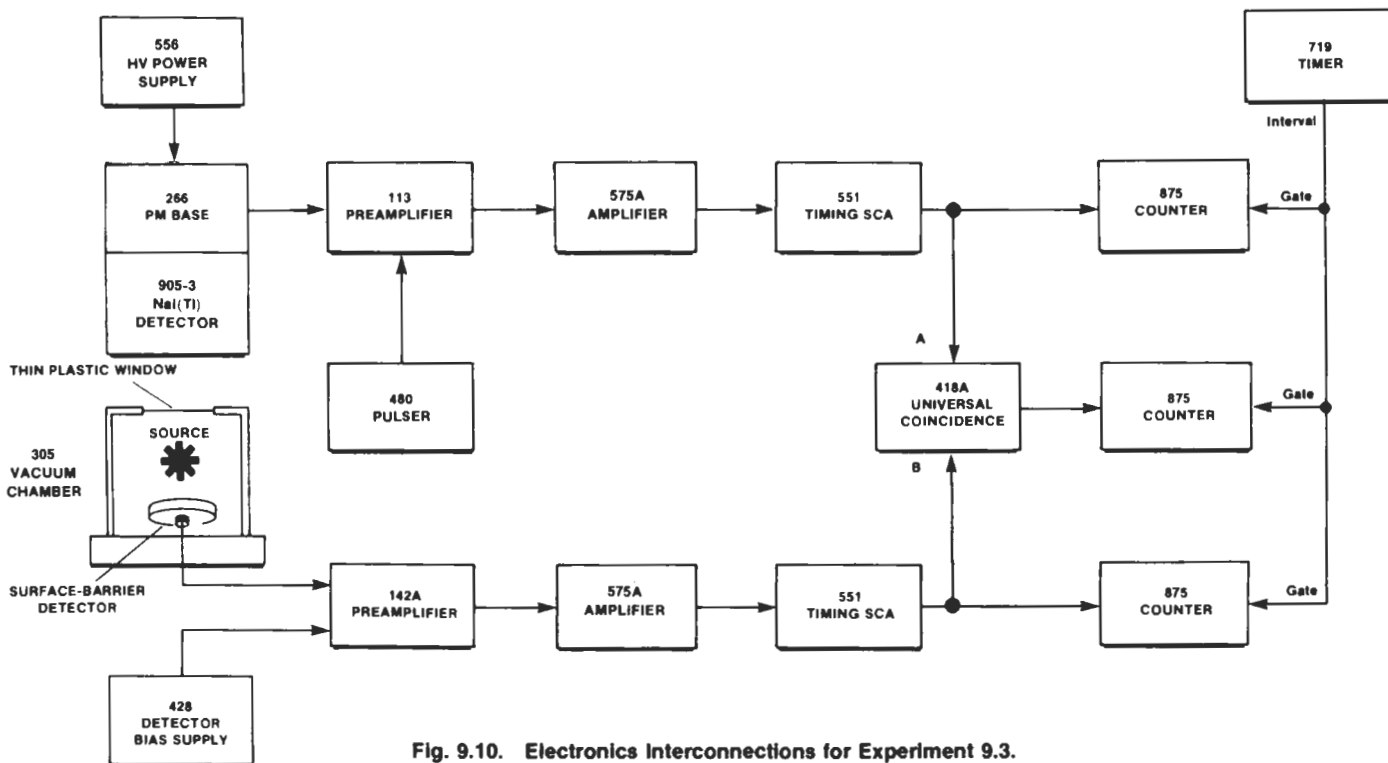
556
HV POWER
SUPPLY

719
TIMER

Interval

266
PM BASE

905-3
NaI(Tl)
DETECTOR

113
PREAMPLIFIER

575A
AMPLIFIER

551
TIMING SCA

875
COUNTER

Gate

THIN PLASTIC WINDOW

SOURCE

305
VACUUM
CHAMBER

480
PULSER

A

418A
UNIVERSAL
COINCIDENCE

B

875
COUNTER

Gate

SURFACE-BARRIER
DETECTOR

142A
PREAMPLIFIER

575A
AMPLIFIER

551
TIMING SCA

875
COUNTER

Gate

428
DETECTOR
BIAS SUPPLY

Fig. 9.10. Electronics Interconnections for Experiment 9.3.